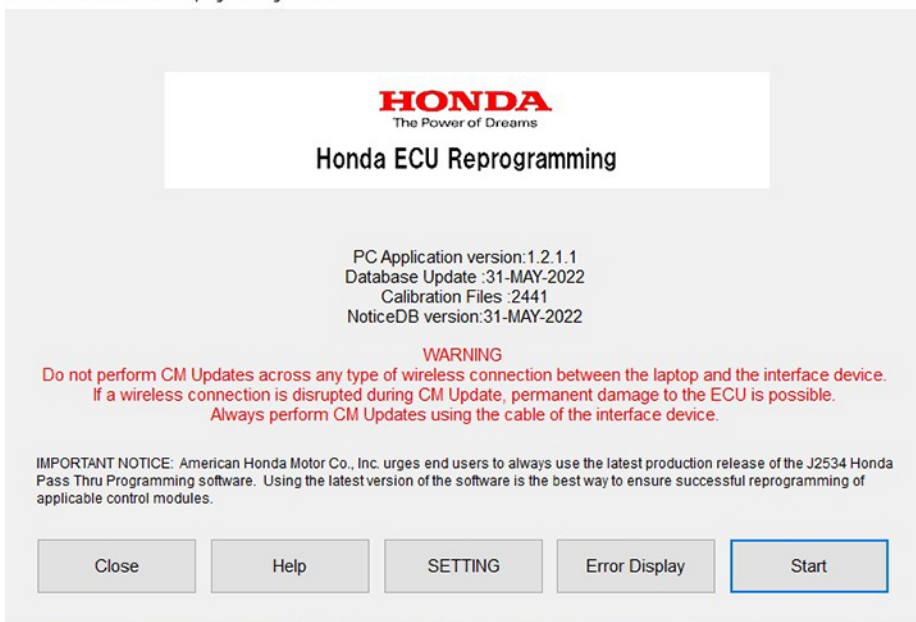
HONDA
The Power of Dreams
Honda ECU Reprogramming

PC Application version:1.2.1.1
Database Update :31-MAY-2022
Calibration Files :2441
NoticeDB version:31-MAY-2022

WARNING
Do not perform CM Updates across any type of wireless connection between the laptop and the interface device.
If a wireless connection is disrupted during CM Update, permanent damage to the ECU is possible.
Always perform CM Updates using the cable of the interface device.

IMPORTANT NOTICE: American Honda Motor Co., Inc. urges end users to always use the latest production release of the J2534 Honda Pass Thru Programming software. Using the latest version of the software is the best way to ensure successful reprogramming of applicable control modules.

Close
Help
SETTING
Error Display
Start